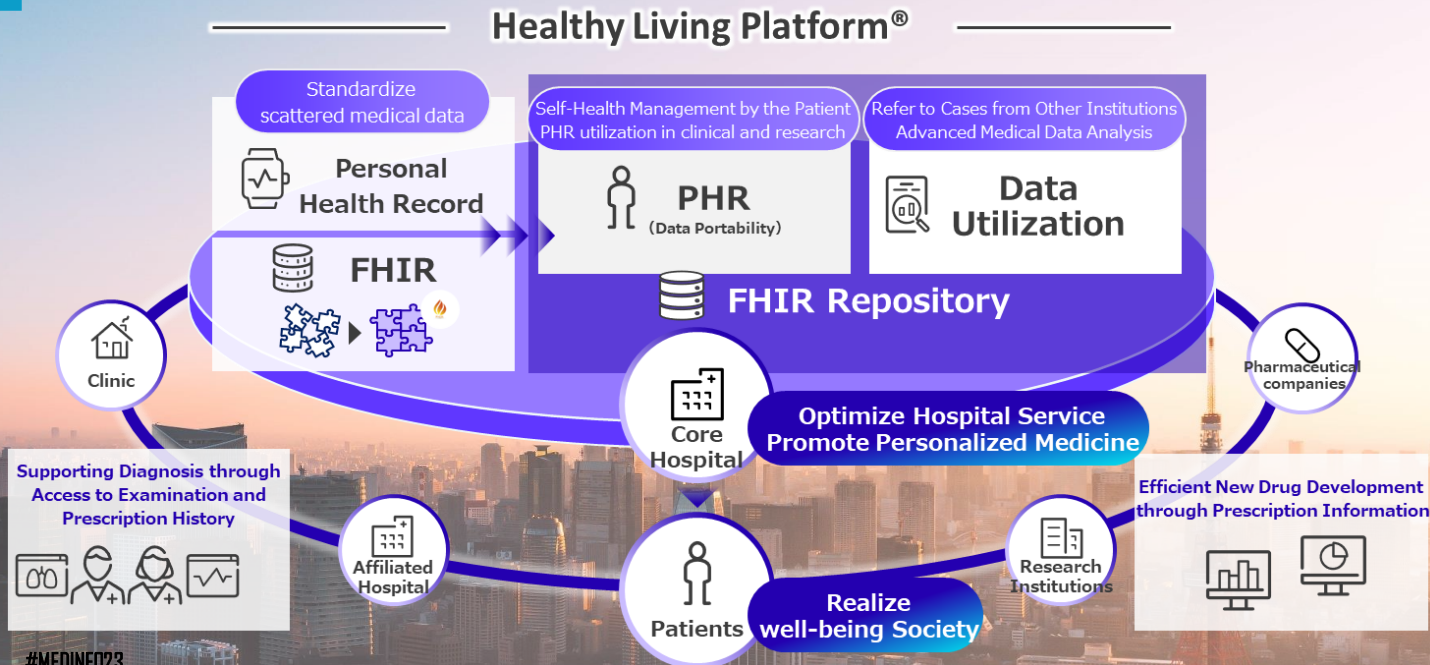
Healthy Living Platform®

Standardize scattered medical data

Personal Health Record

FHIR

Self-Health Management by the Patient
PHR utilization in clinical and research

PHR
(Data Portability)

Refer to Cases from Other Institutions
Advanced Medical Data Analysis

Data Utilization

FHIR Repository

Clinic

Pharmaceutical companies

Core Hospital

Optimize Hospital Service
Promote Personalized Medicine

Supporting Diagnosis through Access to Examination and Prescription History

Efficient New Drug Development through Prescription Information

Affiliated Hospital

Patients

Research Institutions

Realize well-being Society

#MEDINFO23